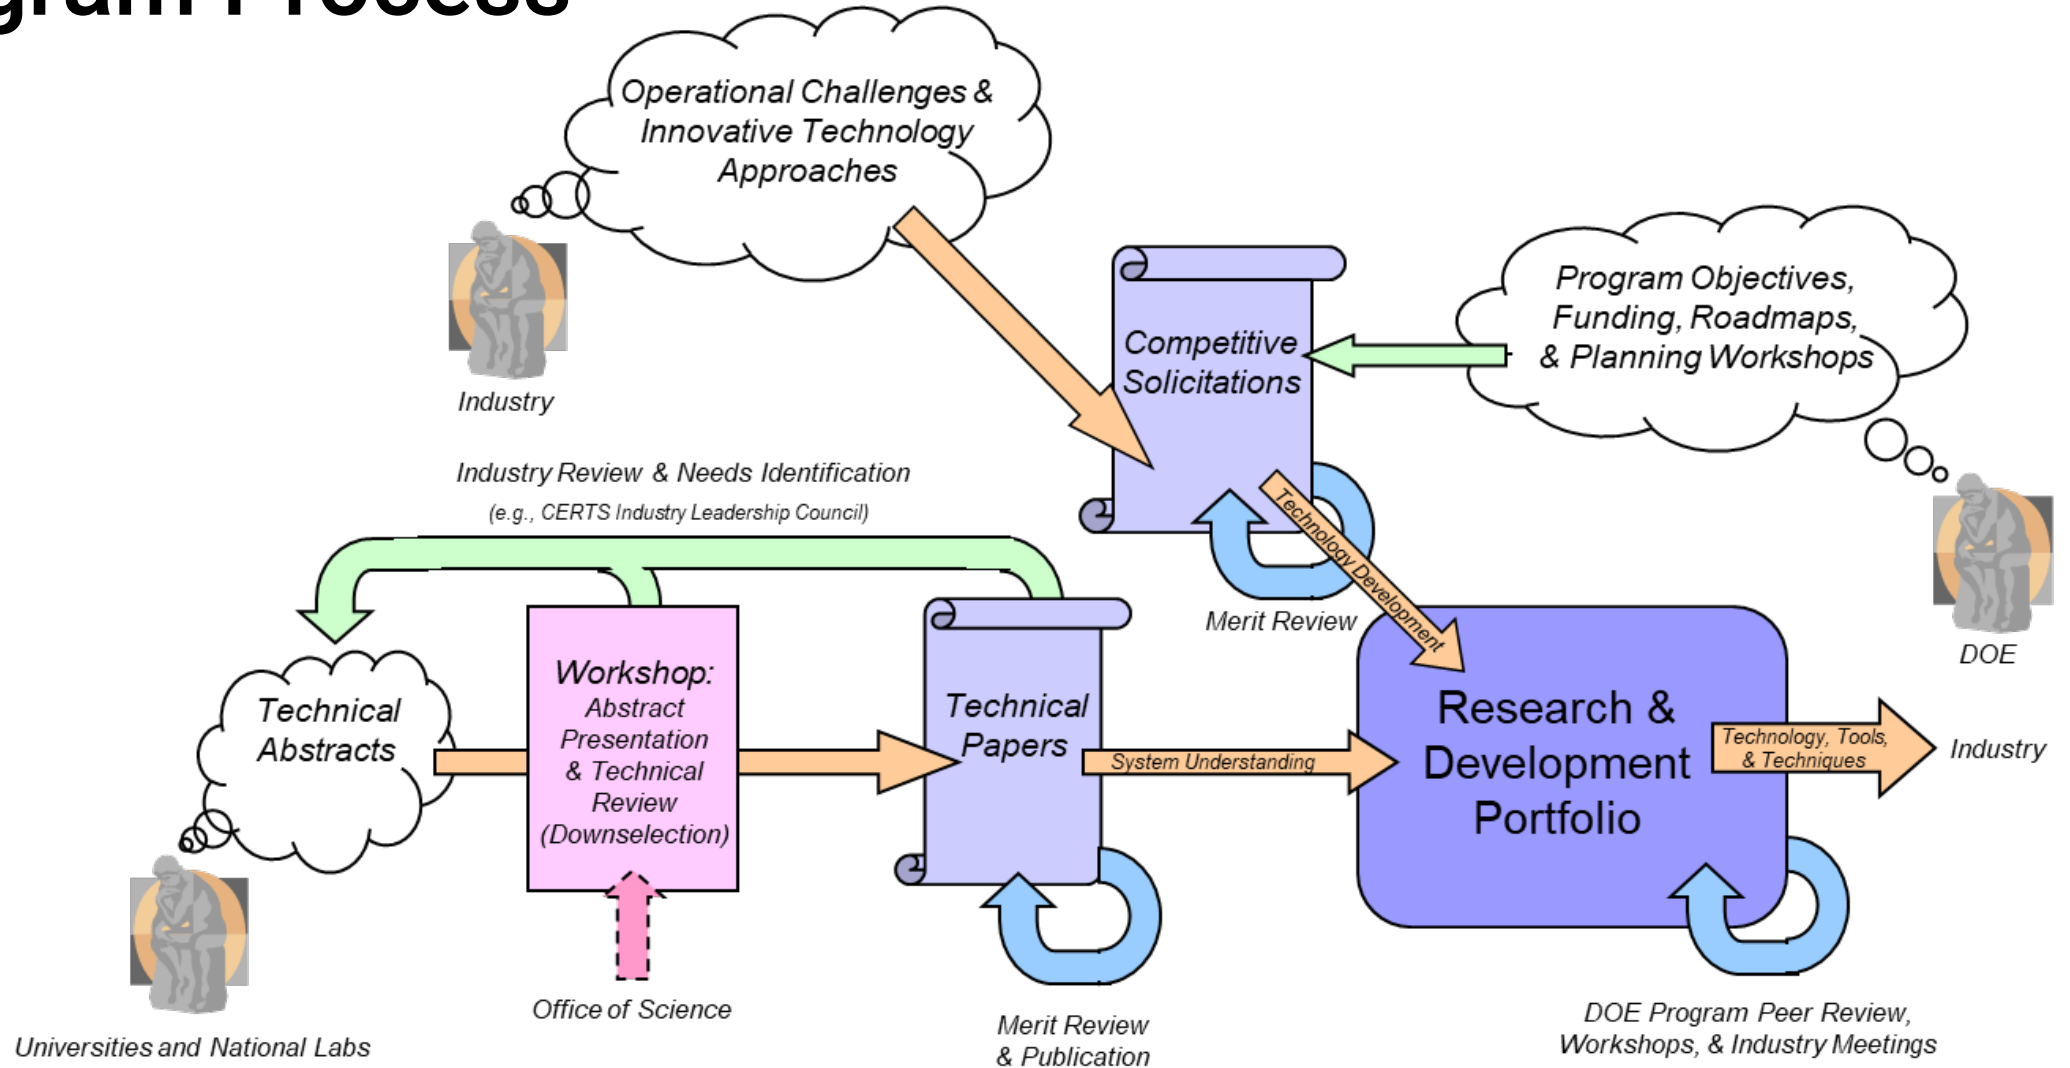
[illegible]gram Process

Operational Challenges & Innovative Technology Approaches

Industry

Competitive Solicitations

Program Objectives, Funding, Roadmaps, & Planning Workshops

Industry Review & Needs Identification
(e.g., CERTS Industry Leadership Council)

Technology Development

Merit Review

DOE

Technical Abstracts

Workshop: Abstract Presentation & Technical Review (Downselection)

Technical Papers

System Understanding

Research & Development Portfolio

Technology, Tools, & Techniques

Industry

Office of Science

Universities and National Labs

Merit Review & Publication

DOE Program Peer Review, Workshops, & Industry Meetings